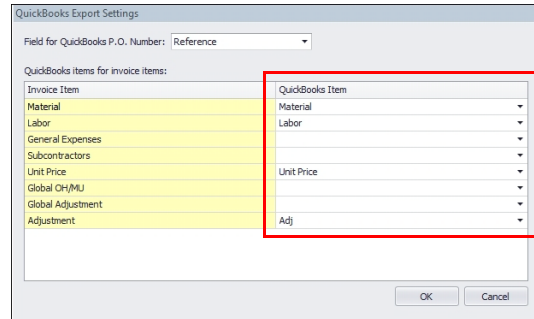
QuickBooks Export Settings

Field for QuickBooks P.O. Number: Reference

QuickBooks items for invoice items:

| Invoice Item | QuickBooks Item |
|---|---|
| Material | Material |
| Labor | Labor |
| General Expenses | |
| Subcontractors | |
| Unit Price | Unit Price |
| Global OH/MU | |
| Global Adjustment | |
| Adjustment | Adj |

OK Cancel